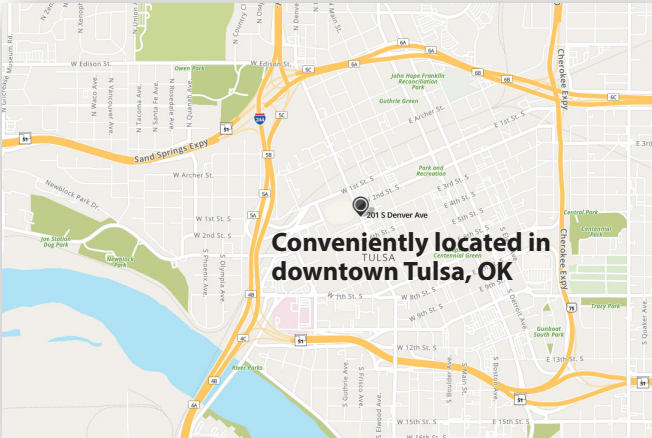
Conveniently located in downtown Tulsa, OK

201 S Denver Ave

TULSA

W Edison St.
W Edison St.
Owen Park
John Hope Franklin Reconciliation Park
Guthrie Green
E Archer St.
E 1st St. S
Sand Springs Expy
W Archer St.
Newblock Park Dr.
W 1st St. S
W 2nd St. S
Joe Station Dog Park
Newblock Park
W 1st St. S
2nd St. S
Park and Recreation
E 3rd St. S
E 4th St. S
5th St. S
6th St. S
Centennial Green
W 7th St. S
W 8th St. S
W 9th St. S
W 12th St. S
W 13th St. S
E 13th St. S
W 15th St. S
W 16th St. S
River Parks
Central Park
Centennial Park
Tracy Park
Gunboat South Park
Cherokee Expy
Cherokee Expy
N Waco Ave.
N Tacoma Ave.
N Santa Fe Ave.
N Xanadu Ave.
N Quanah Ave.
N Gilcrease Museum Rd.
N Country Club
N Denver Ave.
N Main St.
N Union
S Phoenix Ave.
S Olympia Ave.
S Guthrie Ave.
S Frisco Ave.
S Elwood Ave.
S Boulder Ave.
S Main St.
S Boston Ave.
S Detroit Ave.
S Quaker Ave.
E 3rd
244
6A
6B
6C
5C
5B
5A
4B
4C
4A
6A
64
75